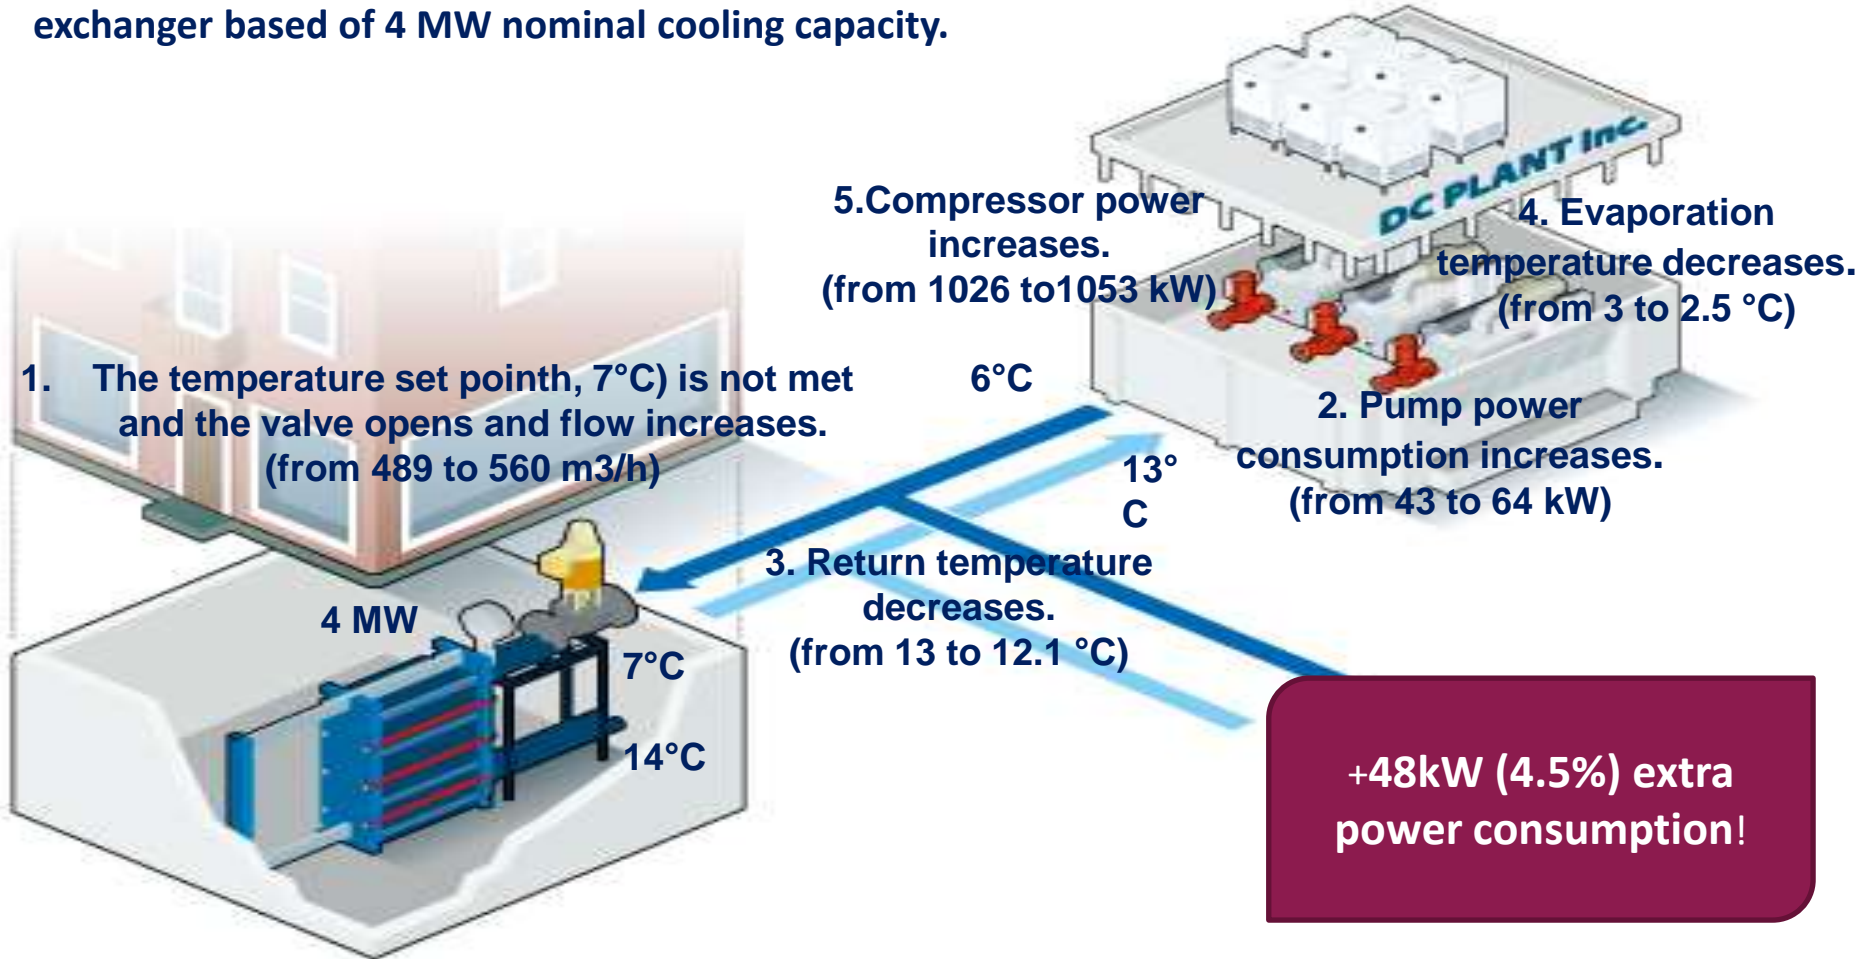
exchanger based of 4 MW nominal cooling capacity.

DC PLANT Inc.

5.Compressor power increases. (from 1026 to1053 kW)

4. Evaporation temperature decreases. (from 3 to 2.5 °C)

1. The temperature set pointh, 7°C) is not met and the valve opens and flow increases. (from 489 to 560 m3/h)

6°C

2. Pump power consumption increases. (from 43 to 64 kW)

13° C

3. Return temperature decreases. (from 13 to 12.1 °C)

4 MW

7°C

14°C

+48kW (4.5%) extra power consumption!